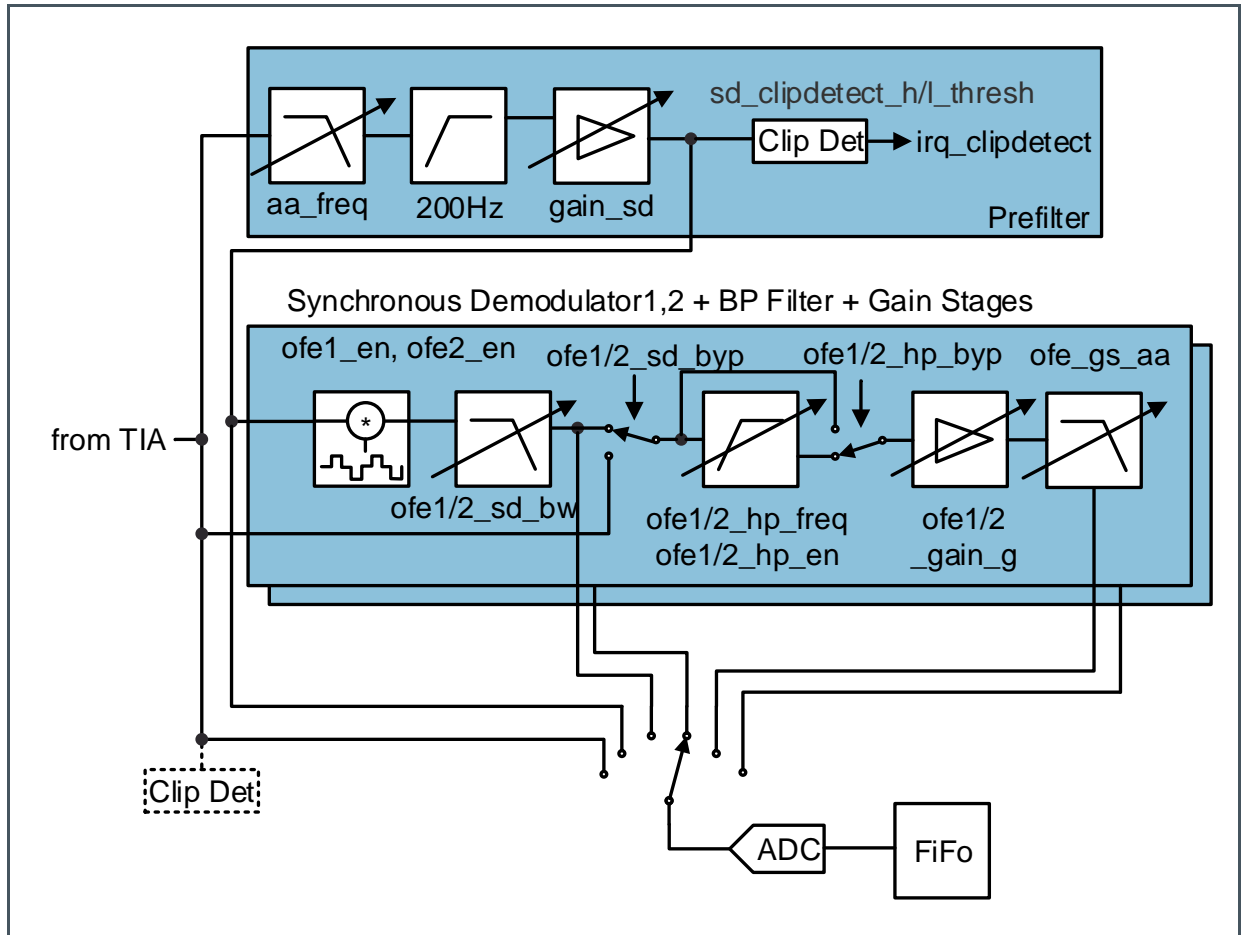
sd_clipdetect_h/l_thresh

Clip Det

irq_clipdetect

aa_freq

200Hz

gain_sd

Prefilter

Synchronous Demodulator1,2 + BP Filter + Gain Stages

ofe1_en, ofe2_en

ofe1/2_sd_byp

ofe1/2_hp_byp

ofe_gs_aa

from TIA

*

ofe1/2_sd_bw

ofe1/2_hp_freq

ofe1/2_hp_en

ofe1/2 _gain_g

Clip Det

ADC

FiFo